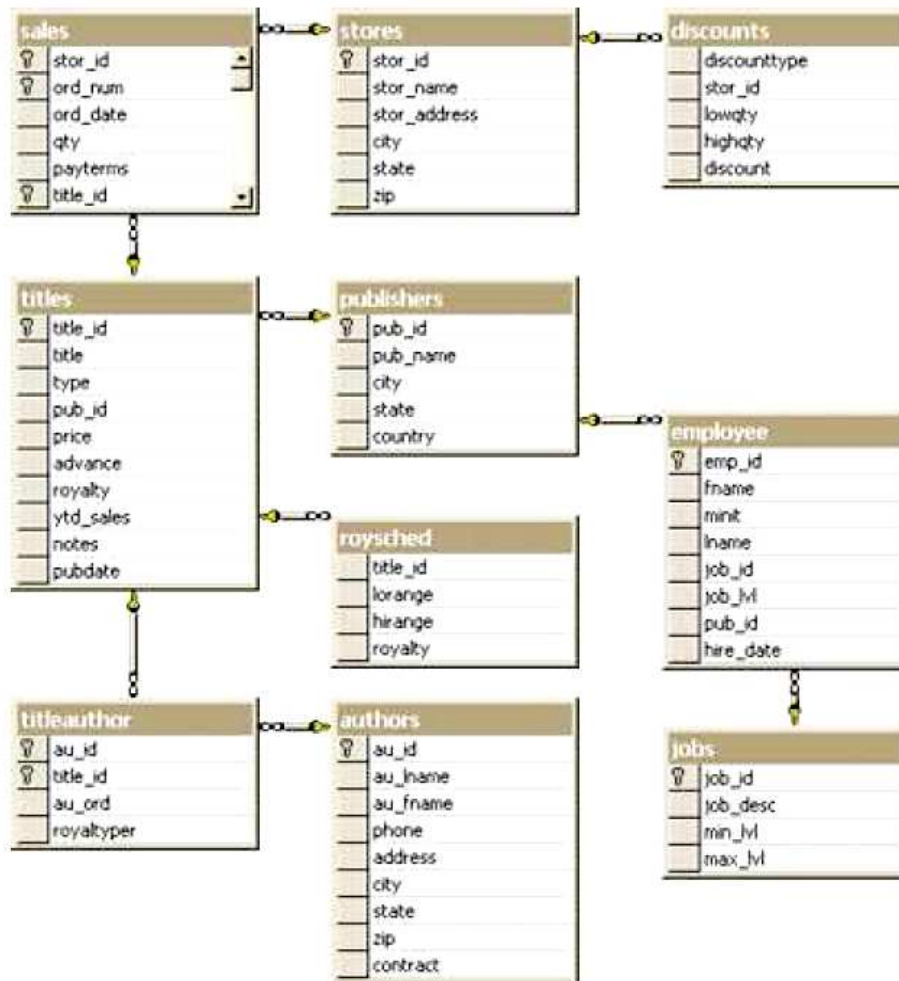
sales
stor_id
ord_num
ord_date
qty
payterms
title_id

stores
stor_id
stor_name
stor_address
city
state
zip

discounts
discounttype
stor_id
lowqty
highqty
discount

titles
title_id
title
type
pub_id
price
advance
royalty
ytd_sales
notes
pubdate

publishers
pub_id
pub_name
city
state
country

employee
emp_id
fname
minit
lname
job_id
job_lvl
pub_id
hire_date

roysched
title_id
lorange
hirange
royalty

titleauthor
au_id
title_id
au_ord
royaltyper

authors
au_id
au_lname
au_fname
phone
address
city
state
zip
contract

jobs
job_id
job_desc
min_lvl
max_lvl